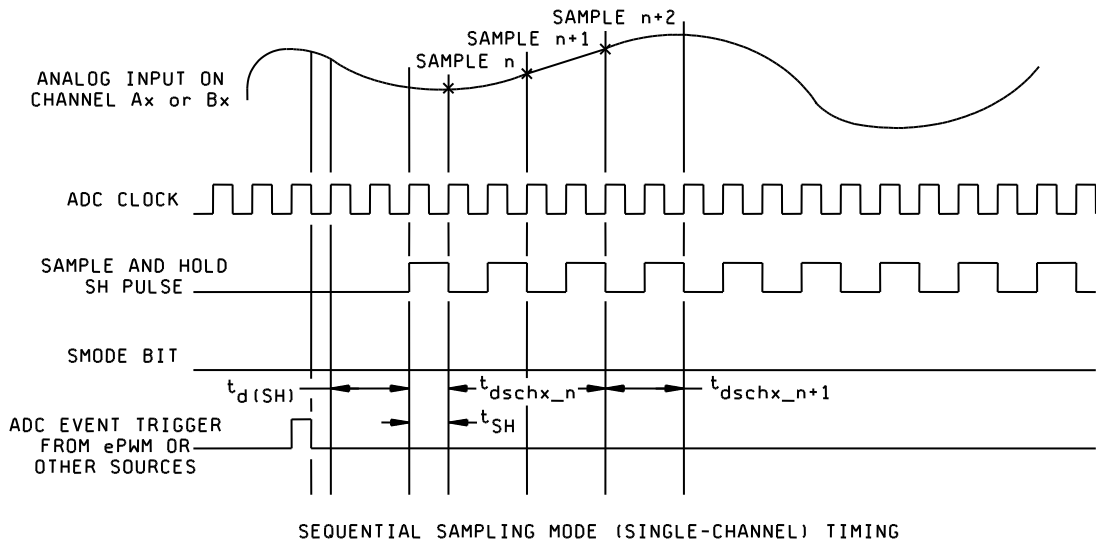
SAMPLE n+2
SAMPLE n+1
SAMPLE n
ANALOG INPUT ON CHANNEL Ax or Bx

ADC CLOCK

SAMPLE AND HOLD SH PULSE

SMODE BIT

$t_{d(SH)}$
$t_{dschx\_n}$
$t_{dschx\_n+1}$
$t_{SH}$

ADC EVENT TRIGGER FROM ePWM OR OTHER SOURCES

SEQUENTIAL SAMPLING MODE (SINGLE-CHANNEL) TIMING